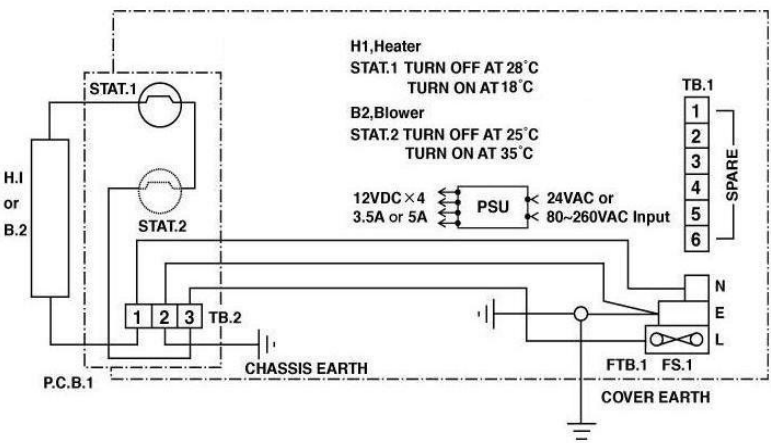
H1,Heater
STAT.1 TURN OFF AT 28°C
TURN ON AT 18°C

B2,Blower
STAT.2 TURN OFF AT 25°C
TURN ON AT 35°C

STAT.1

STAT.2

H.I
or
B.2

12VDC×4
3.5A or 5A

PSU

24VAC or
80~260VAC Input

TB.1

| 1 |
|---|
| 2 |
| 3 |
| 4 |
| 5 |
| 6 |

SPARE

1 2 3 TB.2

CHASSIS EARTH

P.C.B.1

N
E
L

FTB.1 FS.1

COVER EARTH